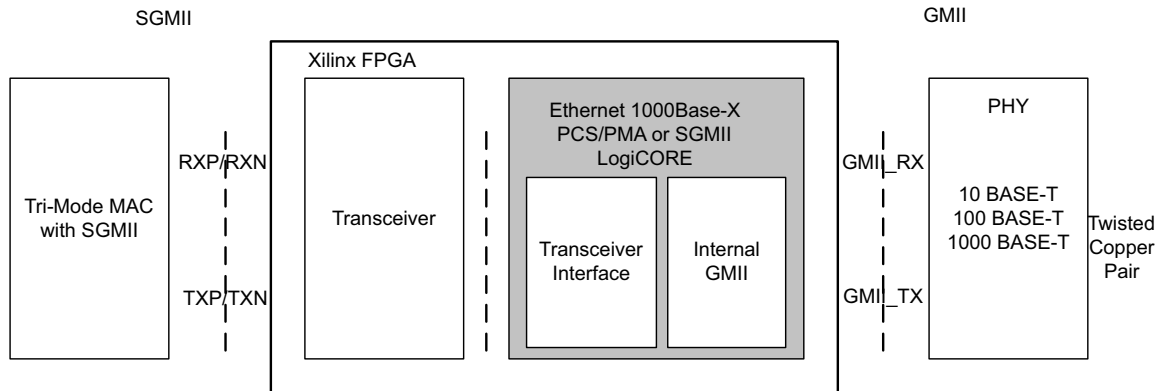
SGMII

GMII

Xilinx FPGA

Tri-Mode MAC with SGMII

RXP/RXN

TXP/TXN

Transceiver

Ethernet 1000Base-X PCS/PMA or SGMII LogiCORE

Transceiver Interface

Internal GMII

GMII_RX

GMII_TX

PHY

10 BASE-T
100 BASE-T
1000 BASE-T

Twisted Copper Pair